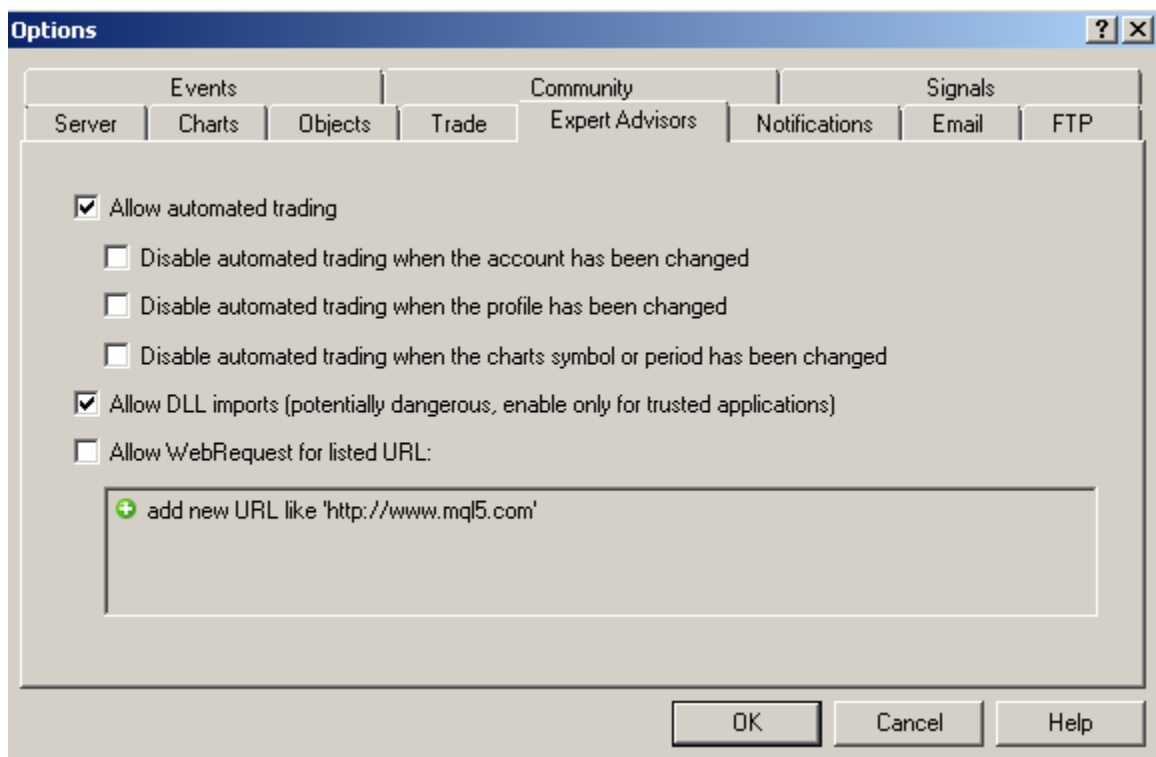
Options

?

Events
Community
Signals
Server
Charts
Objects
Trade
Expert Advisors
Notifications
Email
FTP

Allow automated trading

Disable automated trading when the account has been changed

Disable automated trading when the profile has been changed

Disable automated trading when the charts symbol or period has been changed

Allow DLL imports (potentially dangerous, enable only for trusted applications)

Allow WebRequest for listed URL:

add new URL like 'http://www.mql5.com'

OK
Cancel
Help